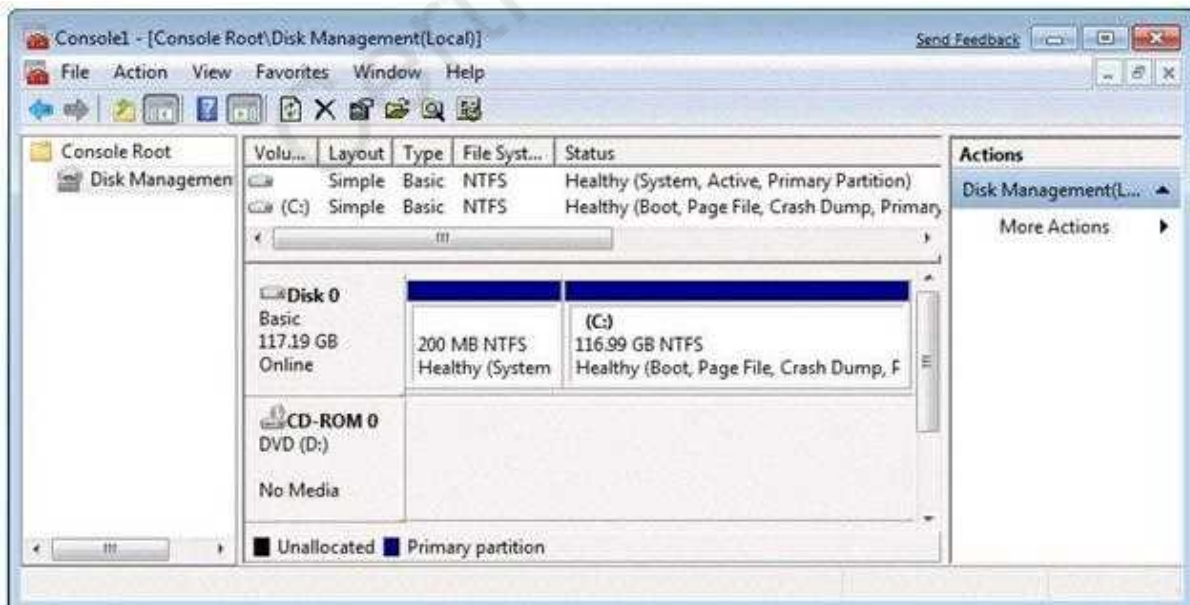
Console1 - [Console Root\Disk Management(Local)]

Send Feedback

File Action View Favorites Window Help

Console Root

Disk Managemen

| Volu... | Layout | Type | File Syst... | Status |
|---|---|---|---|---|
| | Simple | Basic | NTFS | Healthy (System, Active, Primary Partition) |
| (C:) | Simple | Basic | NTFS | Healthy (Boot, Page File, Crash Dump, Primary |

Disk 0
Basic
117.19 GB
Online

200 MB NTFS
Healthy (System

(C:)
116.99 GB NTFS
Healthy (Boot, Page File, Crash Dump, P

CD-ROM 0
DVD (D:)

No Media

Unallocated Primary partition

Actions

Disk Management(L...

More Actions